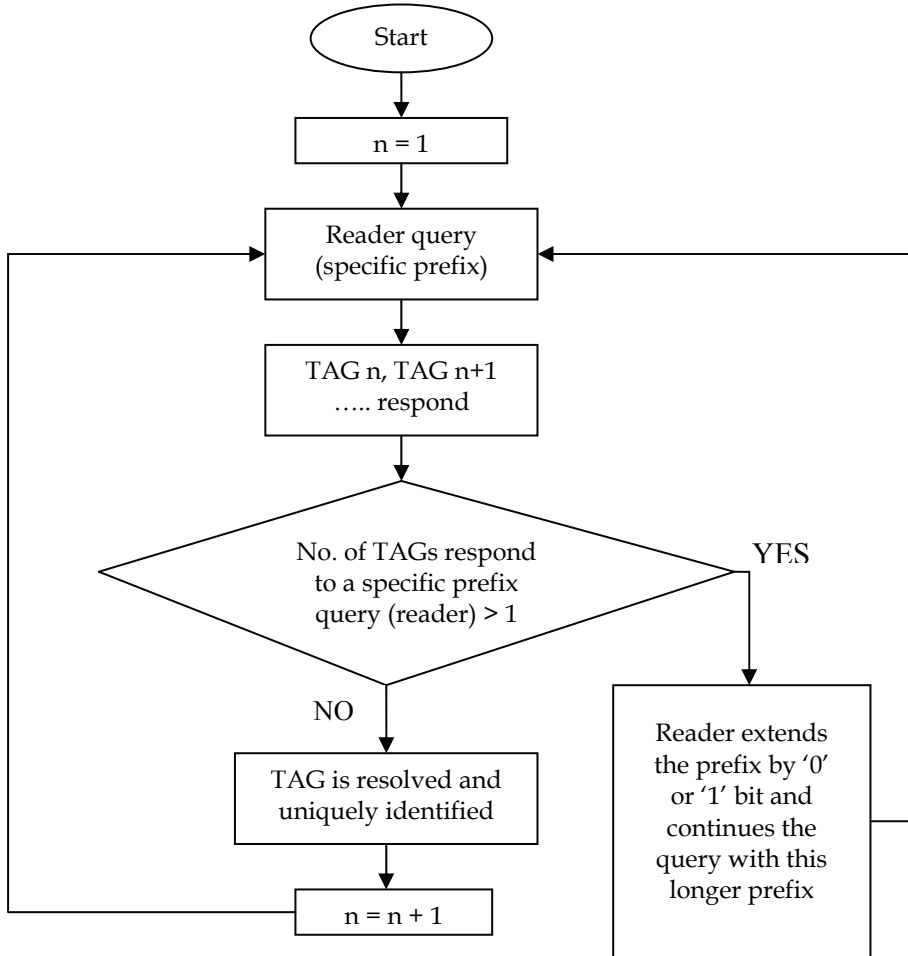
Start

n = 1

Reader query (specific prefix)

TAG n, TAG n+1 ….. respond

No. of TAGs respond to a specific prefix query (reader) > 1

YES

NO

TAG is resolved and uniquely identified

n = n + 1

Reader extends the prefix by '0' or '1' bit and continues the query with this longer prefix